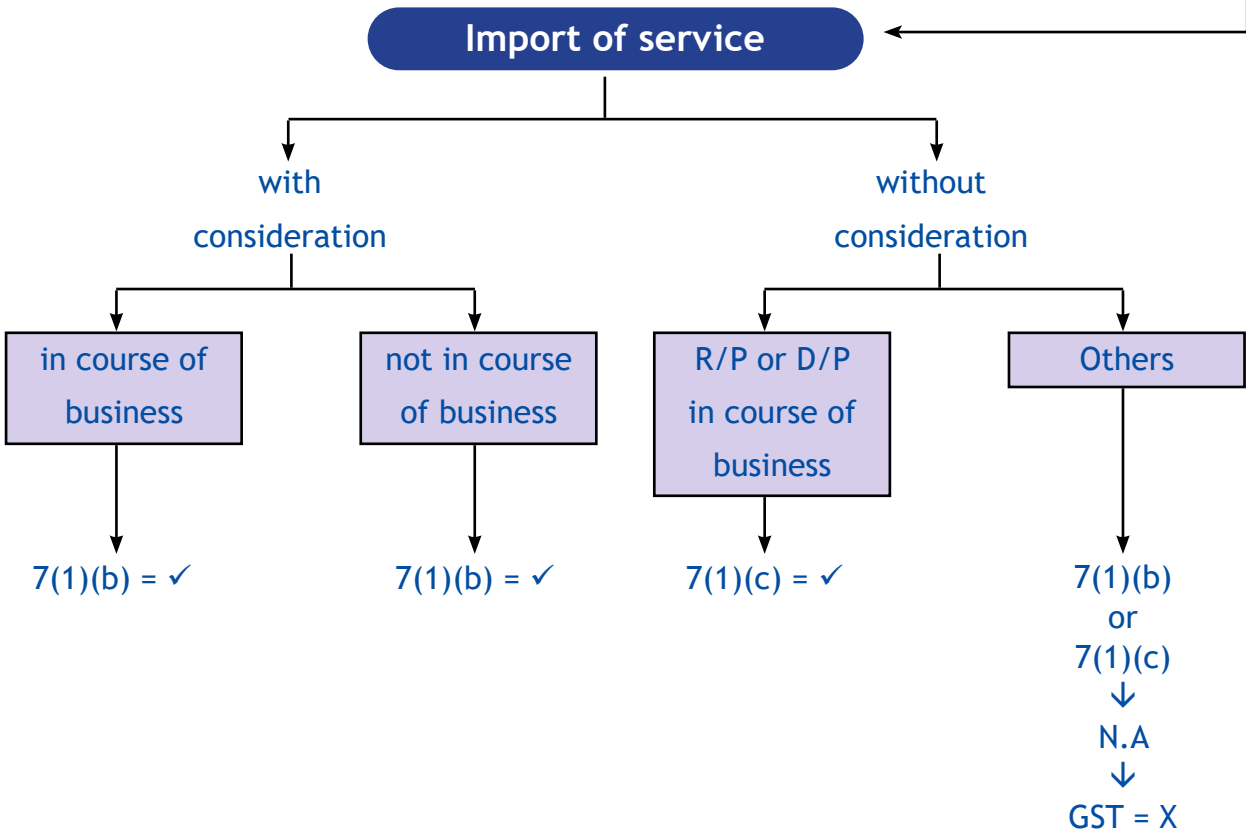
Import of service

with consideration

without consideration

in course of business

not in course of business

R/P or D/P in course of business

Others

7(1)(b) = ✓

7(1)(b) = ✓

7(1)(c) = ✓

7(1)(b) or 7(1)(c)
↓
N.A
↓
GST = X